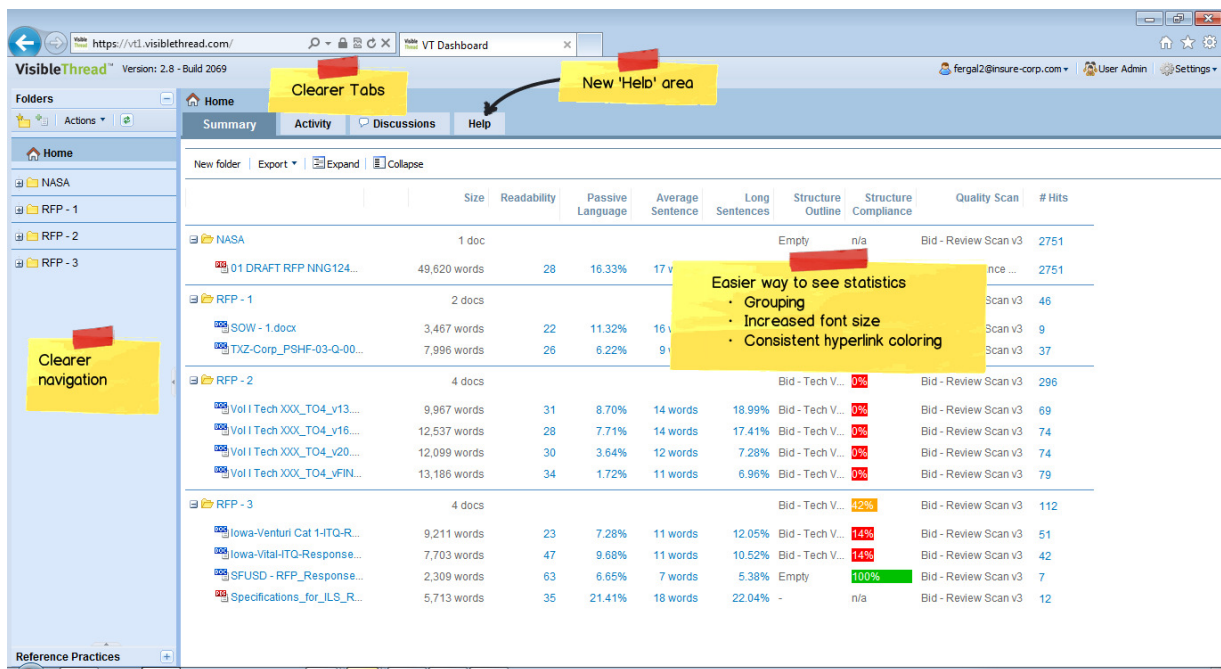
https://vt1.visiblethread.com/
VT Dashboard
VisibleThread™ Version: 2.8 - Build 2069
fergal2@insure-corp.com ▾ User Admin Settings ▾
Folders
Actions ▾
Home
NASA
RFP - 1
RFP - 2
RFP - 3
Clearer navigation
Reference Practices
Home
Clearer Tabs
New 'Help' area
Summary Activity Discussions Help
New folder | Export ▾ | Expand | Collapse

| | Size | Readability | Passive Language | Average Sentence | Long Sentences | Structure Outline | Structure Compliance | Quality Scan | # Hits |
|---|---|---|---|---|---|---|---|---|---|
| NASA | 1 doc | | | | | Empty | n/a | Bid - Review Scan v3 | 2751 |
| 01 DRAFT RFP NNG124... | 49,620 words | 28 | 16.33% | 17 w | | | | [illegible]nce ... | 2751 |
| RFP - 1 | 2 docs | | | | | | | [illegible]Scan v3 | 46 |
| SOW - 1.docx | 3,467 words | 22 | 11.32% | 16 w | | | | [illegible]Scan v3 | 9 |
| TXZ-Corp_PSHF-03-Q-00... | 7,996 words | 26 | 6.22% | 9 w | | | | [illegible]Scan v3 | 37 |
| RFP - 2 | 4 docs | | | | | Bid - Tech V... | 0% | Bid - Review Scan v3 | 296 |
| Vol I Tech XXX_TO4_v13.... | 9,967 words | 31 | 8.70% | 14 words | 18.99% | Bid - Tech V... | 0% | Bid - Review Scan v3 | 69 |
| Vol I Tech XXX_TO4_v16.... | 12,537 words | 28 | 7.71% | 14 words | 17.41% | Bid - Tech V... | 0% | Bid - Review Scan v3 | 74 |
| Vol I Tech XXX_TO4_v20.... | 12,099 words | 30 | 3.64% | 12 words | 7.28% | Bid - Tech V... | 0% | Bid - Review Scan v3 | 74 |
| Vol I Tech XXX_TO4_vFIN.... | 13,186 words | 34 | 1.72% | 11 words | 6.96% | Bid - Tech V... | 0% | Bid - Review Scan v3 | 79 |
| RFP - 3 | 4 docs | | | | | Bid - Tech V... | 42% | Bid - Review Scan v3 | 112 |
| Iowa-Venturi Cat 1-ITQ-R... | 9,211 words | 23 | 7.28% | 11 words | 12.05% | Bid - Tech V... | 14% | Bid - Review Scan v3 | 51 |
| Iowa-Vital-ITQ-Response... | 7,703 words | 47 | 9.68% | 11 words | 10.52% | Bid - Tech V... | 14% | Bid - Review Scan v3 | 42 |
| SFUSD - RFP_Response... | 2,309 words | 63 | 6.65% | 7 words | 5.38% | Empty | 100% | Bid - Review Scan v3 | 7 |
| Specifications_for_ILS_R... | 5,713 words | 35 | 21.41% | 18 words | 22.04% | - | n/a | Bid - Review Scan v3 | 12 |

Easier way to see statistics
• Grouping
• Increased font size
• Consistent hyperlink coloring